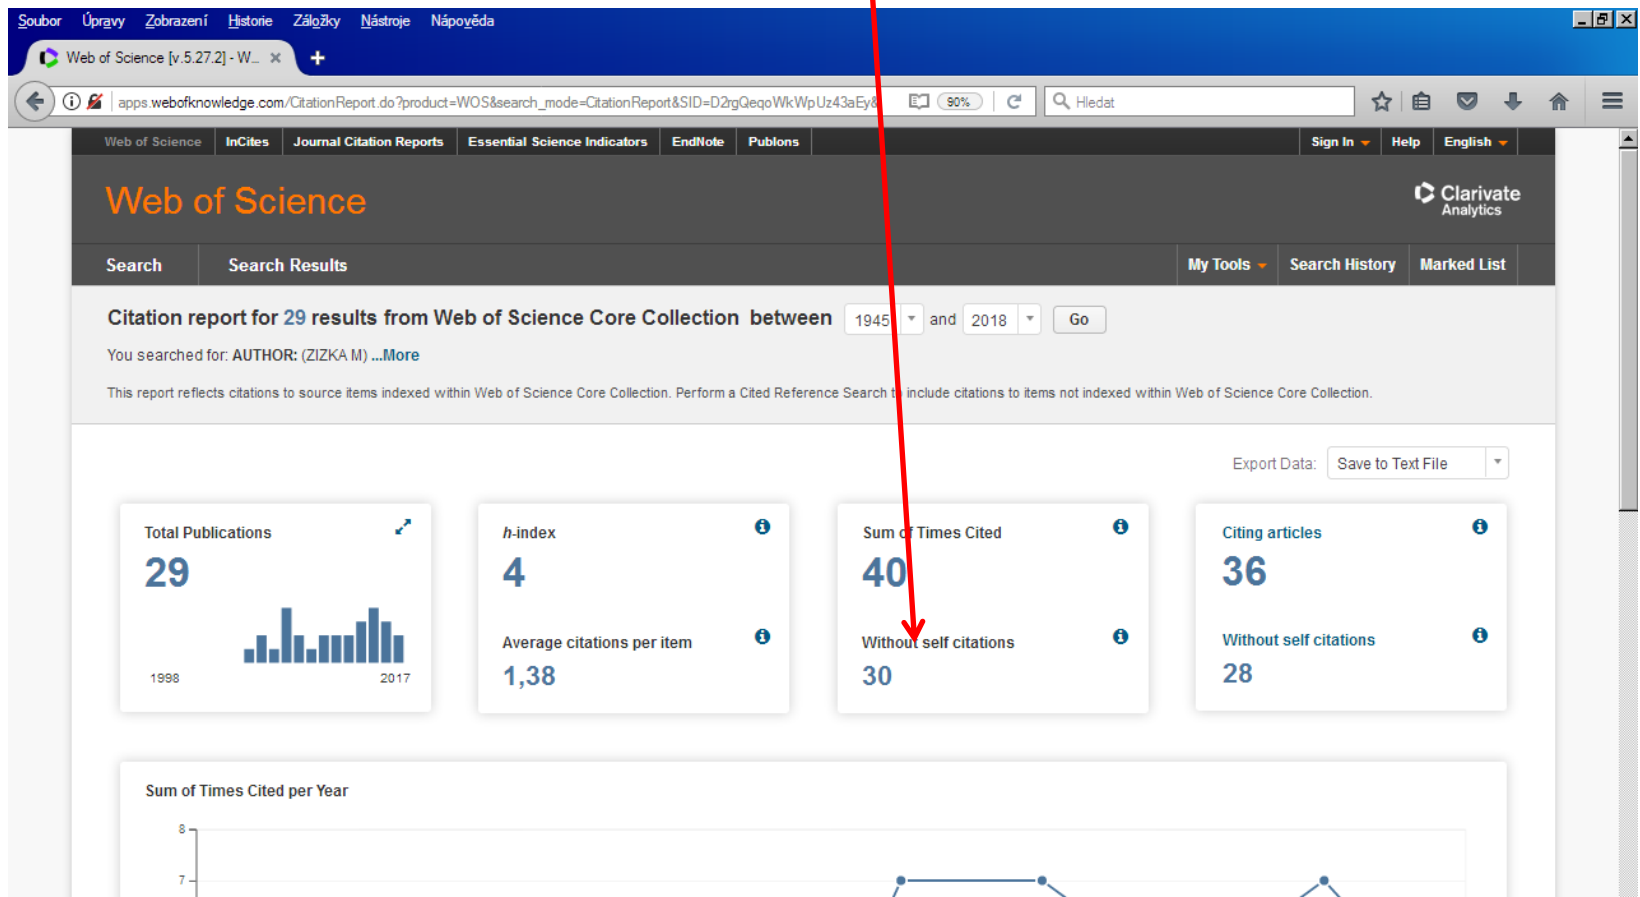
Soubor Úpravy Zobrazení Historie Záložky Nástroje Nápověda

Web of Science [v.5.27.2] - W... ×

apps.webofknowledge.com/CitationReport.do?product=WOS&search_mode=CitationReport&SID=D2rgQeqoWkWpUz43aEy& 90% Hledat

Web of Science InCites Journal Citation Reports Essential Science Indicators EndNote Publons Sign In Help English

Web of Science

Clarivate Analytics

Search Search Results My Tools Search History Marked List

Citation report for 29 results from Web of Science Core Collection between 1945 and 2018 Go

You searched for: AUTHOR: (ZIZKA M) ...More

This report reflects citations to source items indexed within Web of Science Core Collection. Perform a Cited Reference Search to include citations to items not indexed within Web of Science Core Collection.

Export Data: Save to Text File

Total Publications
29
1998 2017

h-index
4
Average citations per item
1,38

Sum of Times Cited
40
Without self citations
30

Citing articles
36
Without self citations
28

Sum of Times Cited per Year

8
7